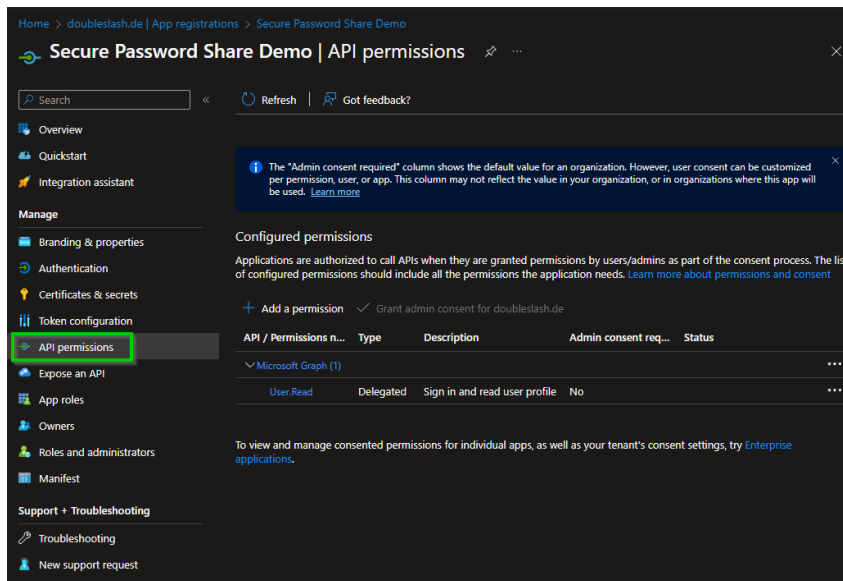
Home > doubleslash.de | App registrations > Secure Password Share Demo

Secure Password Share Demo | API permissions

Search

«

Refresh | Got feedback?

Overview
Quickstart
Integration assistant

Manage

Branding & properties
Authentication
Certificates & secrets
Token configuration
API permissions
Expose an API
App roles
Owners
Roles and administrators
Manifest

Support + Troubleshooting

Troubleshooting
New support request

The "Admin consent required" column shows the default value for an organization. However, user consent can be customized per permission, user, or app. This column may not reflect the value in your organization, or in organizations where this app will be used. Learn more

Configured permissions

Applications are authorized to call APIs when they are granted permissions by users/admins as part of the consent process. The lis of configured permissions should include all the permissions the application needs. Learn more about permissions and consent

+ Add a permission ✓ Grant admin consent for doubleslash.de

| API / Permissions n... | Type | Description | Admin consent req... | Status |
|---|---|---|---|---|
| Microsoft Graph (1) | | | | |
| User.Read | Delegated | Sign in and read user profile | No | |

To view and manage consented permissions for individual apps, as well as your tenant's consent settings, try Enterprise applications.